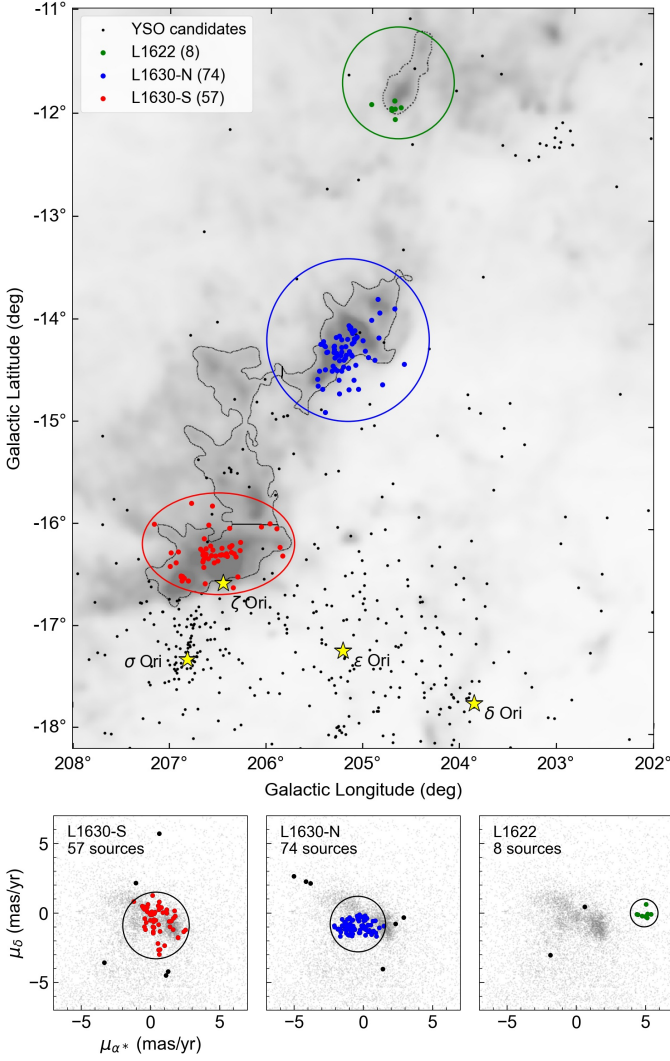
YSO candidates
L1622 (8)
L1630-N (74)
L1630-S (57)

-11°
-12°
-13°
-14°
-15°
-16°
-17°
-18°

Galactic Latitude (deg)

$\zeta$ Ori
$\sigma$ Ori
$\epsilon$ Ori
$\delta$ Ori

208°
207°
206°
205°
204°
203°
202°

Galactic Longitude (deg)

L1630-S
57 sources

L1630-N
74 sources

L1622
8 sources

5
0
−5

$\mu_\delta$ (mas/yr)

−5
0
5

$\mu_{\alpha*}$ (mas/yr)

−5
0
5

−5
0
5